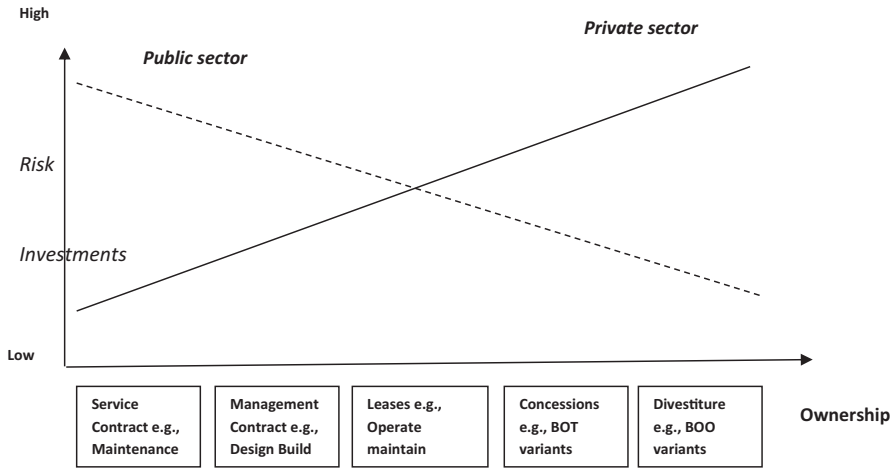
High

Private sector

Public sector

Risk

Investments

Low

Service Contract e.g., Maintenance

Management Contract e.g., Design Build

Leases e.g., Operate maintain

Concessions e.g., BOT variants

Divestiture e.g., BOO variants

Ownership